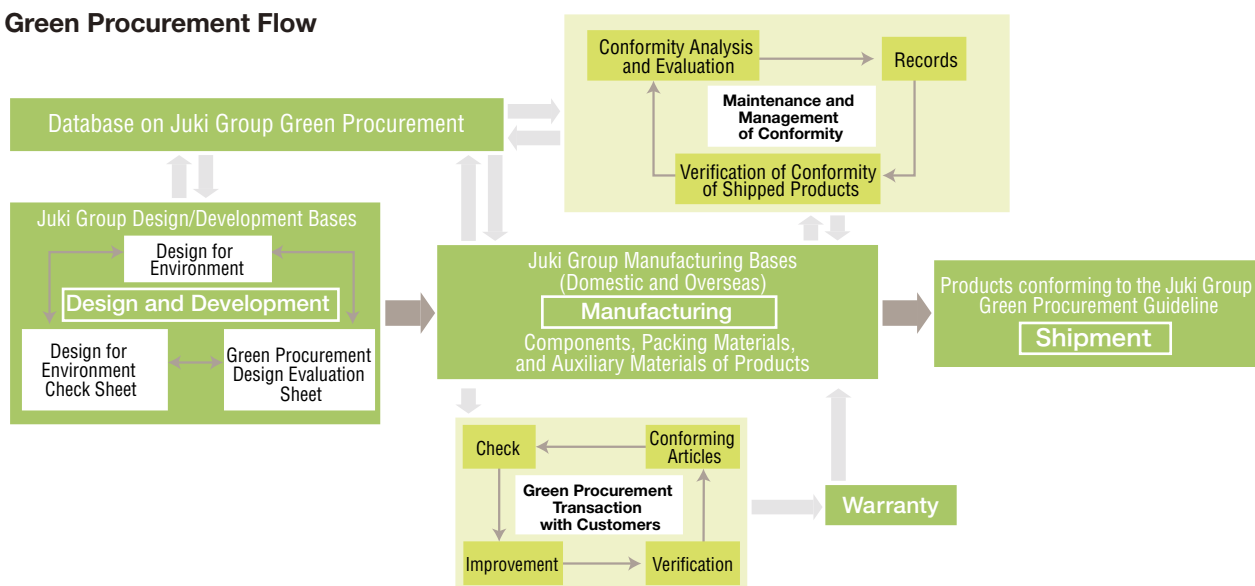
Green Procurement Flow

Conformity Analysis and Evaluation

Records

Maintenance and Management of Conformity

Verification of Conformity of Shipped Products

Database on Juki Group Green Procurement

Juki Group Design/Development Bases

Design for Environment

Design and Development

Design for Environment Check Sheet

Green Procurement Design Evaluation Sheet

Juki Group Manufacturing Bases (Domestic and Overseas)

Manufacturing

Components, Packing Materials, and Auxiliary Materials of Products

Products conforming to the Juki Group Green Procurement Guideline

Shipment

Check

Conforming Articles

Green Procurement Transaction with Customers

Improvement

Verification

Warranty